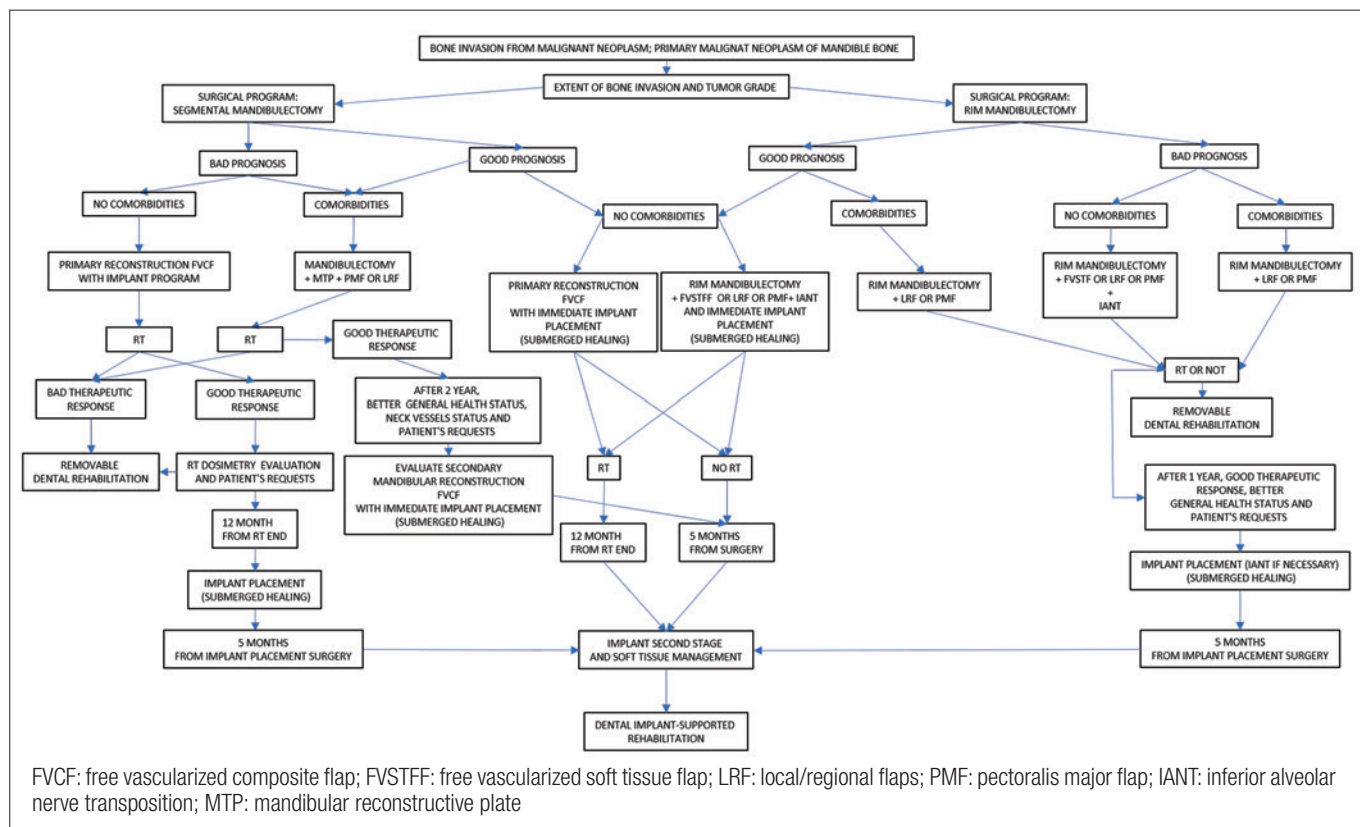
BONE INVASION FROM MALIGNANT NEOPLASM; PRIMARY MALIGNAT NEOPLASM OF MANDIBLE BONE

EXTENT OF BONE INVASION AND TUMOR GRADE

SURGICAL PROGRAM: SEGMENTAL MANDIBULECTOMY

SURGICAL PROGRAM: RIM MANDIBULECTOMY

BAD PROGNOSIS

GOOD PROGNOSIS

GOOD PROGNOSIS

BAD PROGNOSIS

NO COMORBIDITIES

COMORBIDITIES

NO COMORBIDITIES

COMORBIDITIES

NO COMORBIDITIES

COMORBIDITIES

PRIMARY RECONSTRUCTION FVCF WITH IMPLANT PROGRAM

MANDIBULECTOMY + MTP + PMF OR LRF

PRIMARY RECONSTRUCTION FVCF WITH IMMEDIATE IMPLANT PLACEMENT (SUBMERGED HEALING)

RIM MANDIBULECTOMY + FVSTFF OR LRF OR PMF+ IANT AND IMMEDIATE IMPLANT PLACEMENT (SUBMERGED HEALING)

RIM MANDIBULECTOMY + LRF OR PMF

RIM MANDIBULECTOMY + FVSTF OR LRF OR PMF + IANT

RIM MANDIBULECTOMY + LRF OR PMF

RT

RT

GOOD THERAPEUTIC RESPONSE

RT OR NOT

BAD THERAPEUTIC RESPONSE

GOOD THERAPEUTIC RESPONSE

AFTER 2 YEAR, BETTER GENERAL HEALTH STATUS, NECK VESSELS STATUS AND PATIENT'S REQUESTS

REMOVABLE DENTAL REHABILITATION

REMOVABLE DENTAL REHABILITATION

RT DOSIMETRY EVALUATION AND PATIENT'S REQUESTS

EVALUATE SECONDARY MANDIBULAR RECONSTRUCTION FVCF WITH IMMEDIATE IMPLANT PLACEMENT (SUBMERGED HEALING)

RT

NO RT

AFTER 1 YEAR, GOOD THERAPEUTIC RESPONSE, BETTER GENERAL HEALTH STATUS AND PATIENT'S REQUESTS

12 MONTH FROM RT END

12 MONTH FROM RT END

5 MONTHS FROM SURGERY

IMPLANT PLACEMENT (IANT IF NECESSARY) (SUBMERGED HEALING)

IMPLANT PLACEMENT (SUBMERGED HEALING)

5 MONTHS FROM IMPLANT PLACEMENT SURGERY

IMPLANT SECOND STAGE AND SOFT TISSUE MANAGEMENT

5 MONTHS FROM IMPLANT PLACEMENT SURGERY

DENTAL IMPLANT-SUPPORTED REHABILITATION

FVCF: free vascularized composite flap; FVSTFF: free vascularized soft tissue flap; LRF: local/regional flaps; PMF: pectoralis major flap; IANT: inferior alveolar nerve transposition; MTP: mandibular reconstructive plate